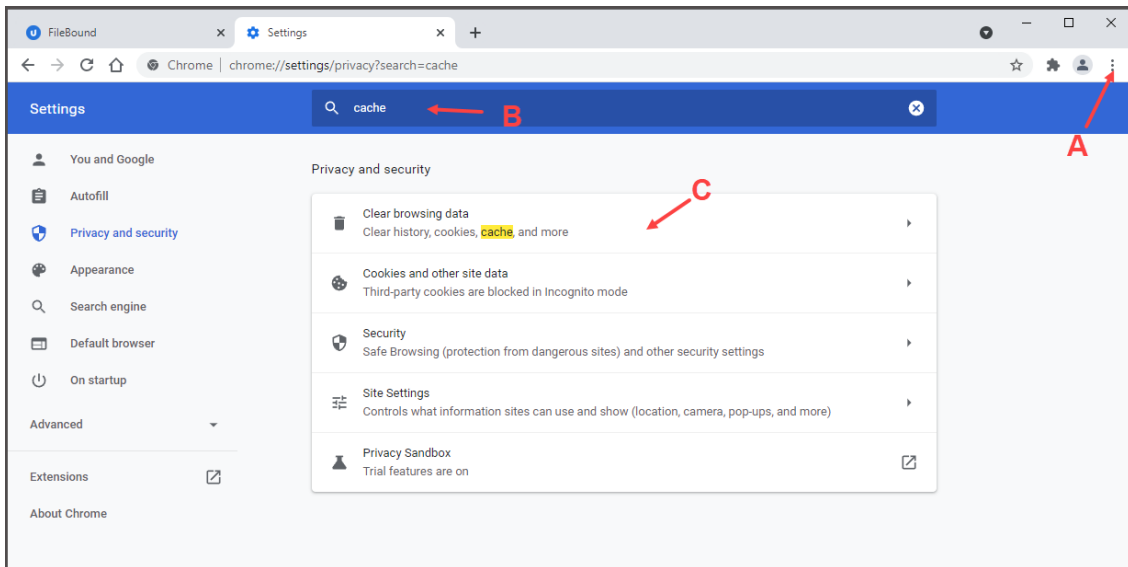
FileBound
Settings
Chrome | chrome://settings/privacy?search=cache

Settings
cache
B
A

You and Google
Autofill
Privacy and security
Appearance
Search engine
Default browser
On startup
Advanced
Extensions
About Chrome

Privacy and security
C

Clear browsing data
Clear history, cookies, cache, and more

Cookies and other site data
Third-party cookies are blocked in Incognito mode

Security
Safe Browsing (protection from dangerous sites) and other security settings

Site Settings
Controls what information sites can use and show (location, camera, pop-ups, and more)

Privacy Sandbox
Trial features are on